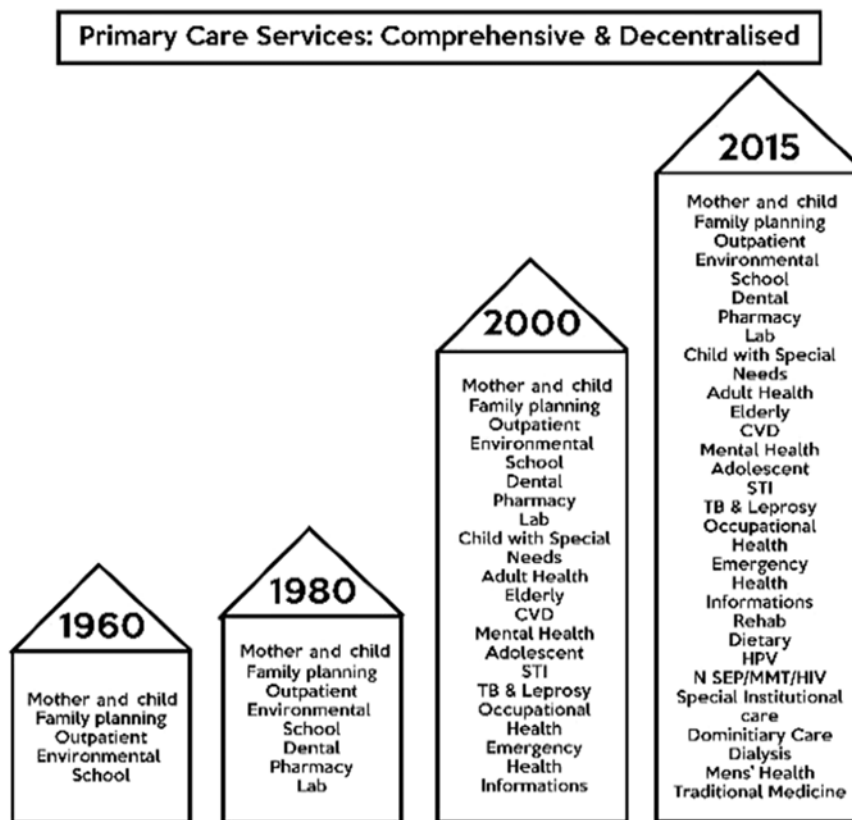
Primary Care Services: Comprehensive & Decentralised

1960

Mother and child
Family planning
Outpatient
Environmental
School

1980

Mother and child
Family planning
Outpatient
Environmental
School
Dental
Pharmacy
Lab

2000

Mother and child
Family planning
Outpatient
Environmental
School
Dental
Pharmacy
Lab
Child with Special Needs
Adult Health
Elderly
CVD
Mental Health
Adolescent
STI
TB & Leprosy
Occupational Health
Emergency Health
Informations

2015

Mother and child
Family planning
Outpatient
Environmental
School
Dental
Pharmacy
Lab
Child with Special Needs
Adult Health
Elderly
CVD
Mental Health
Adolescent
STI
TB & Leprosy
Occupational Health
Emergency Health
Informations
Rehab
Dietary
HPV
N SEP/MMT/HIV
Special Institutional care
Dominitiary Care
Dialysis
Mens' Health
Traditional Medicine